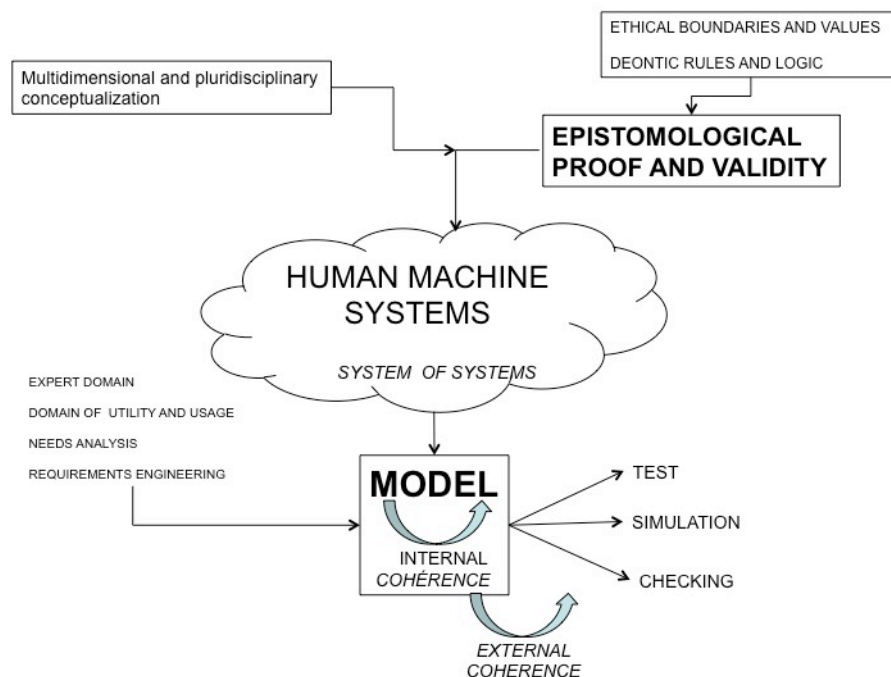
ETHICAL BOUNDARIES AND VALUES

DEONTIC RULES AND LOGIC

Multidimensional and pluridisciplinary conceptualization

EPISTOMOLOGICAL PROOF AND VALIDITY

HUMAN MACHINE SYSTEMS

SYSTEM OF SYSTEMS

EXPERT DOMAIN

DOMAIN OF UTILITY AND USAGE

NEEDS ANALYSIS

REQUIREMENTS ENGINEERING

MODEL

INTERNAL COHÉRENCE

TEST

SIMULATION

CHECKING

EXTERNAL COHERENCE